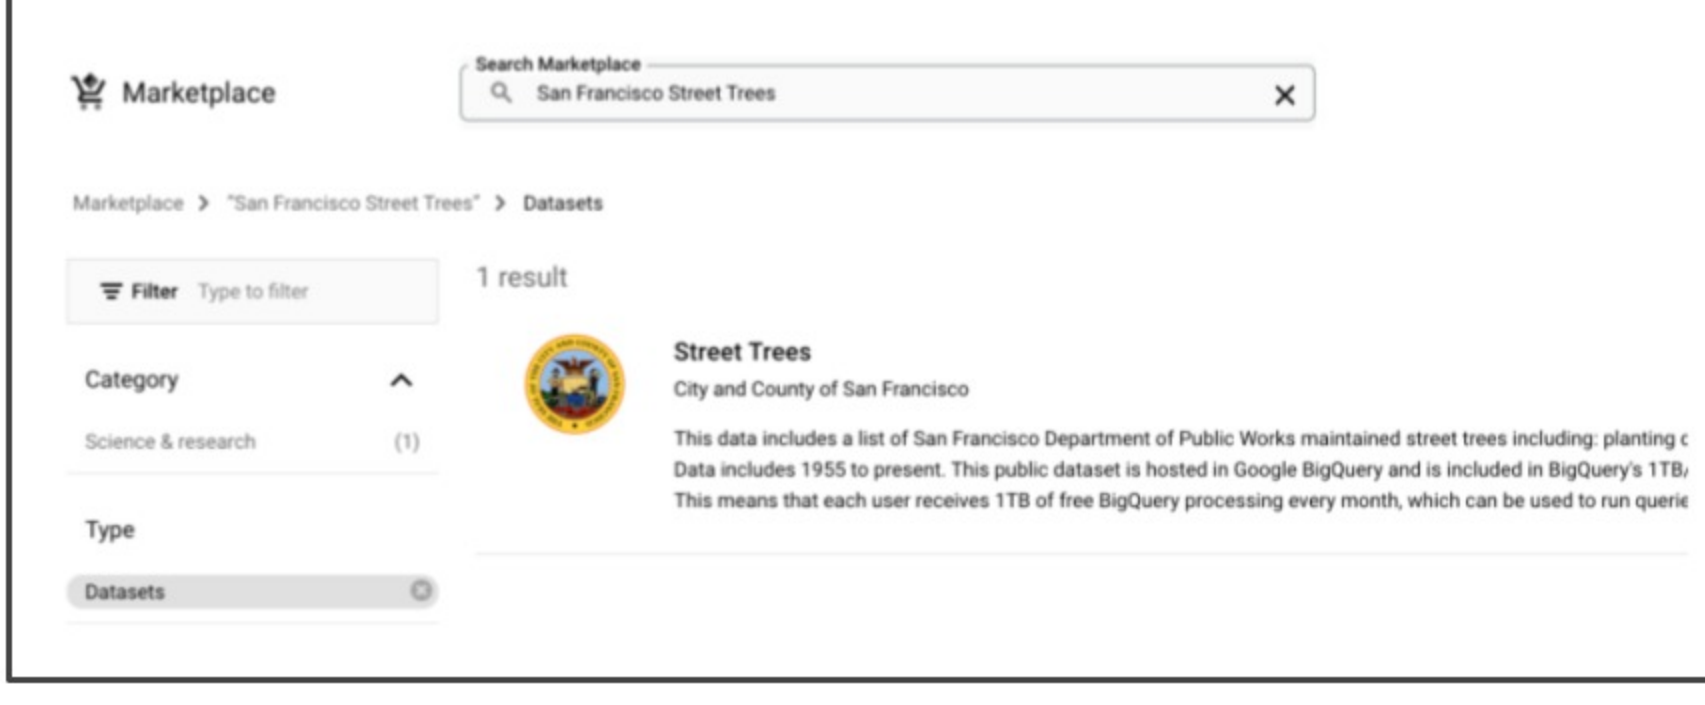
Marketplace

Search Marketplace
San Francisco Street Trees

Marketplace > "San Francisco Street Trees" > Datasets

Filter Type to filter

Category

Science & research (1)

Type

Datasets

1 result

Street Trees

City and County of San Francisco

This data includes a list of San Francisco Department of Public Works maintained street trees including: planting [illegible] Data includes 1955 to present. This public dataset is hosted in Google BigQuery and is included in BigQuery's 1TB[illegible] This means that each user receives 1TB of free BigQuery processing every month, which can be used to run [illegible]